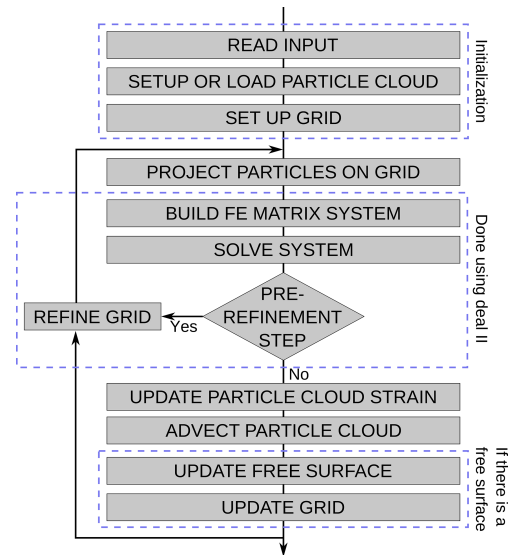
READ INPUT

SETUP OR LOAD PARTICLE CLOUD

SET UP GRID

Initialization

PROJECT PARTICLES ON GRID

BUILD FE MATRIX SYSTEM

SOLVE SYSTEM

PRE-REFINEMENT STEP

Yes

REFINE GRID

Done using deal II

No

UPDATE PARTICLE CLOUD STRAIN

ADVECT PARTICLE CLOUD

UPDATE FREE SURFACE

UPDATE GRID

If there is a free surface